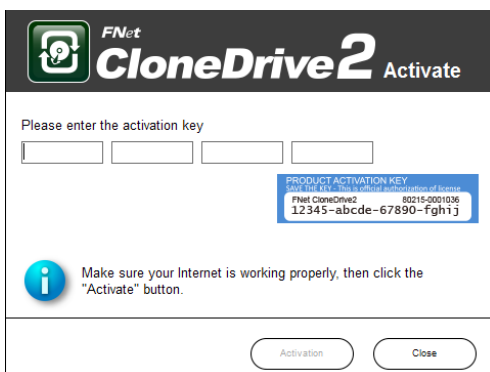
FNet CloneDrive2 Activate

Please enter the activation key

PRODUCT ACTIVATION KEY
SAVE THE KEY - This is official authorization of license
FNet CloneDrive2 80215-0001036
12345-abcde-67890-fghij

Make sure your Internet is working properly, then click the "Activate" button.

Activation Close